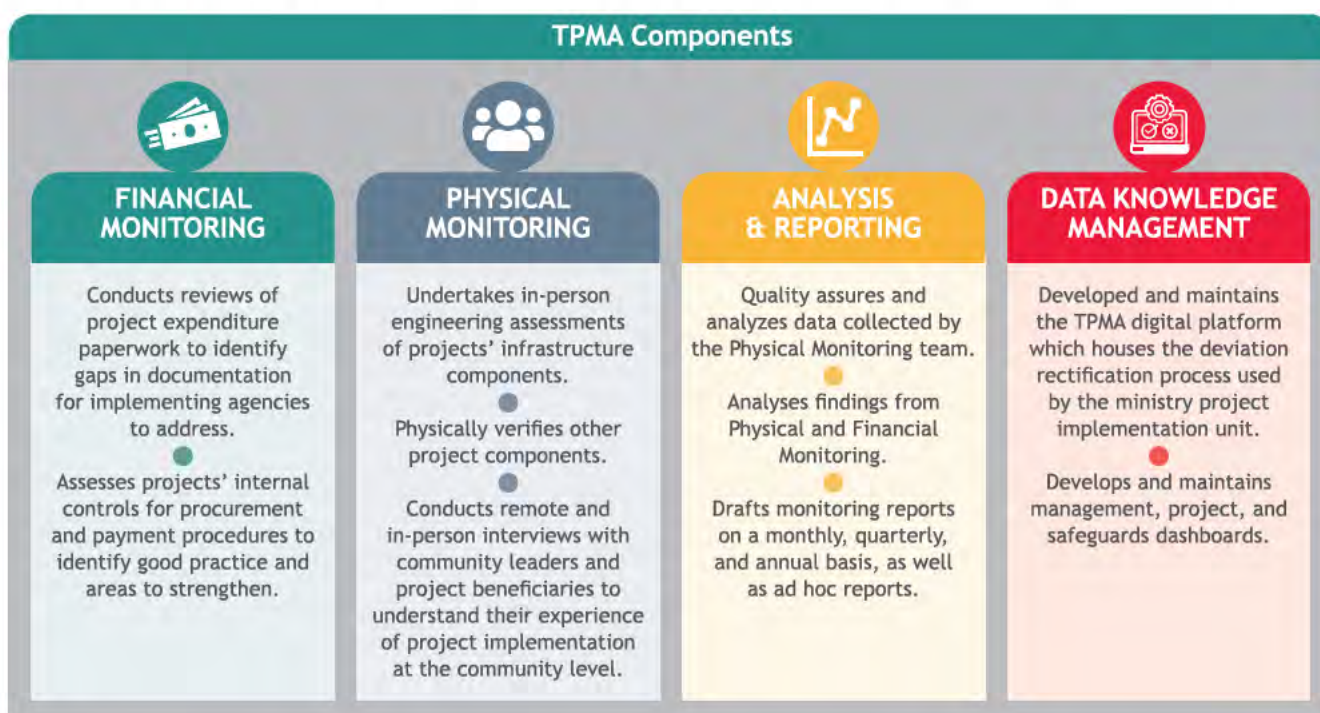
TPMA Components

FINANCIAL MONITORING

Conducts reviews of project expenditure paperwork to identify gaps in documentation for implementing agencies to address.

Assesses projects' internal controls for procurement and payment procedures to identify good practice and areas to strengthen.

PHYSICAL MONITORING

Undertakes in-person engineering assessments of projects' infrastructure components.

Physically verifies other project components.

Conducts remote and in-person interviews with community leaders and project beneficiaries to understand their experience of project implementation at the community level.

ANALYSIS & REPORTING

Quality assures and analyzes data collected by the Physical Monitoring team.

Analyses findings from Physical and Financial Monitoring.

Drafts monitoring reports on a monthly, quarterly, and annual basis, as well as ad hoc reports.

DATA KNOWLEDGE MANAGEMENT

Developed and maintains the TPMA digital platform which houses the deviation rectification process used by the ministry project implementation unit.

Develops and maintains management, project, and safeguards dashboards.